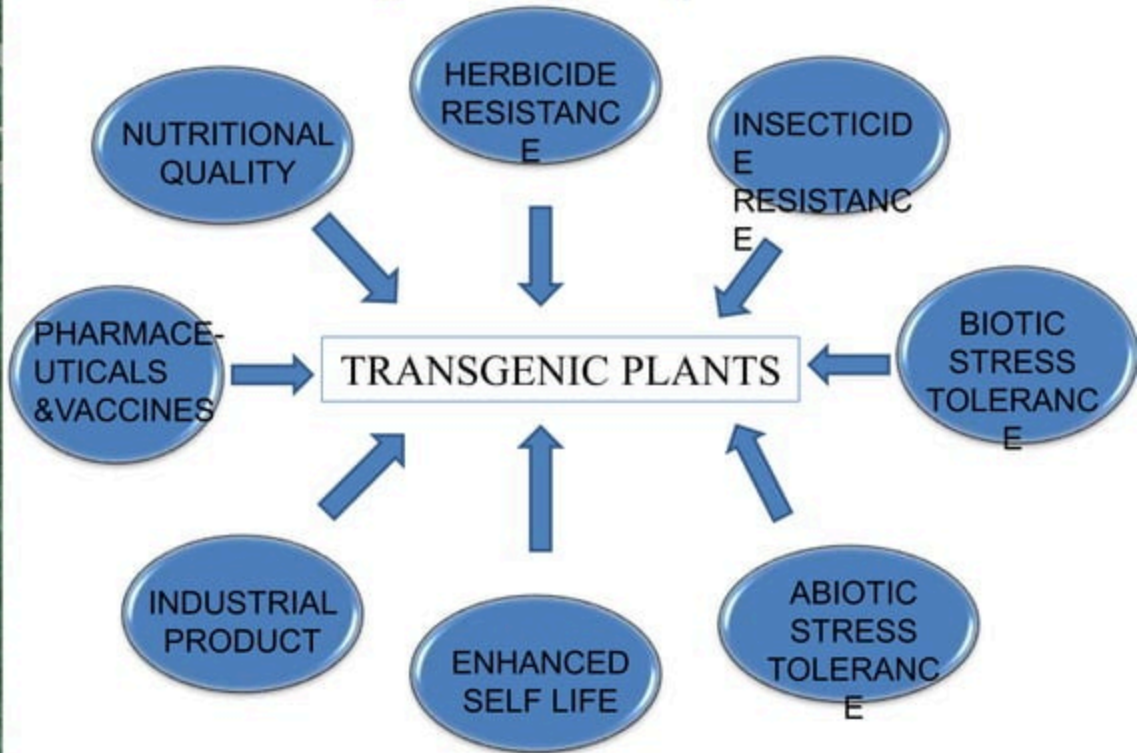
NUTRITIONAL QUALITY

HERBICIDE RESISTANC E

INSECTICID E RESISTANC E

PHARMACE-UTICALS &VACCINES

TRANSGENIC PLANTS

BIOTIC STRESS TOLERANC E

INDUSTRIAL PRODUCT

ENHANCED SELF LIFE

ABIOTIC STRESS TOLERANC E